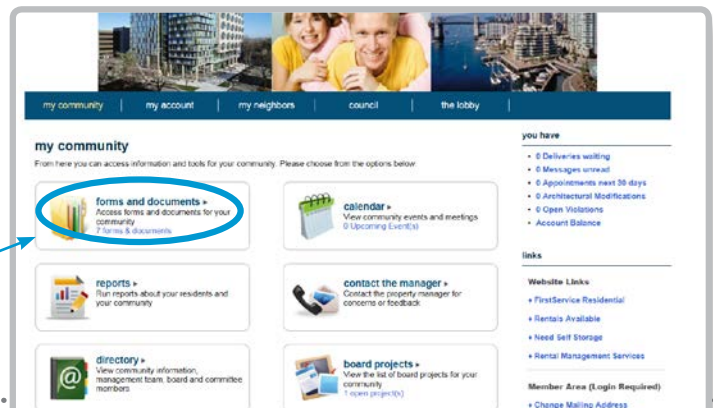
my community | my account | my neighbors | council | the lobby |

my community

From here you can access information and tools for your community. Please choose from the options below

forms and documents ▸
Access forms and documents for your community
7 forms & documents

calendar ▸
View community events and meetings
0 Upcoming Event(s)

reports ▸
Run reports about your residents and your community

contact the manager ▸
Contact the property manager for concerns or feedback

directory ▸
View community information, management team, board and committee members

board projects ▸
View the list of board projects for your community
1 open project(s)

you have

• 0 Deliveries waiting
• 0 Messages unread
• 0 Appointments next 30 days
• 0 Architectural Modifications
• 0 Open Violations
• Account Balance

links

Website Links

• FirstService Residential
• Rentals Available
• Need Self Storage
• Rental Management Services

Member Area (Login Required)

• Change Mailing Address